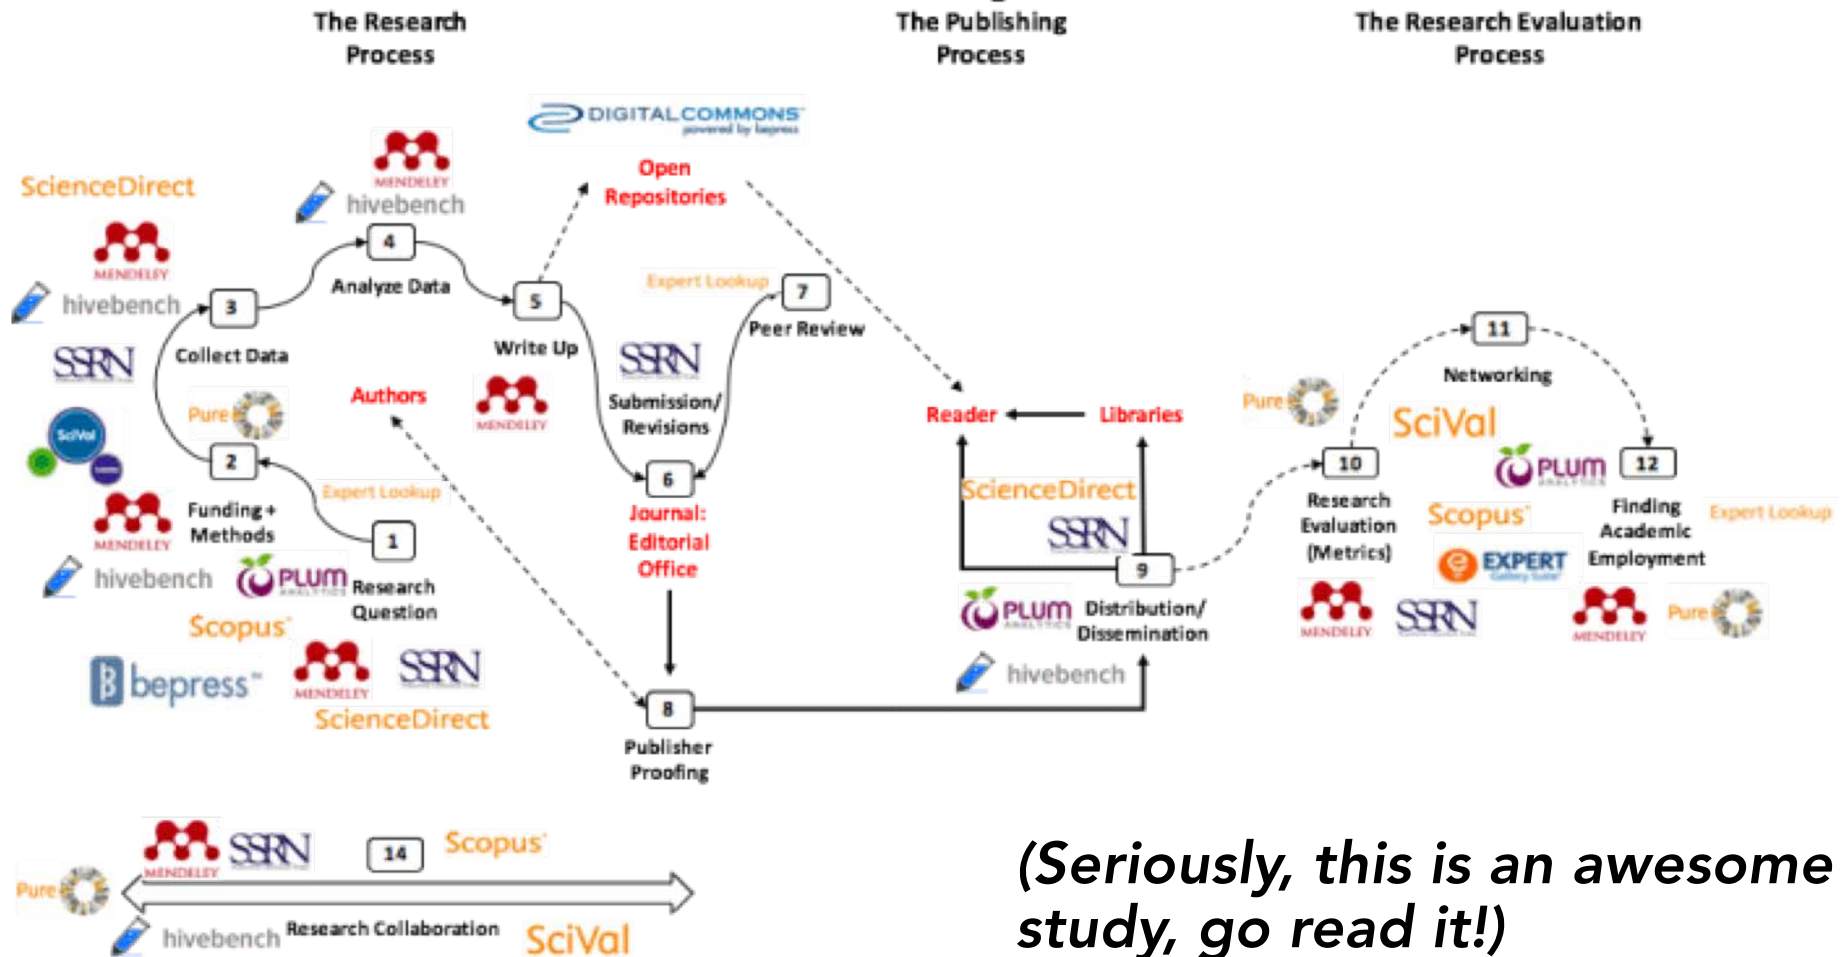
The Research Process

The Publishing Process

The Research Evaluation Process

DIGITALCOMMONS powered by bepress

Open Repositories

ScienceDirect

MENDELEY

hivebench

MENDELEY

hivebench

4

Analyze Data

3

Collect Data

5

Write Up

Expert Lookup

7

Peer Review

SSRN

SciVal

Pure

Authors

MENDELEY

SSRN

Submission/ Revisions

2

Expert Lookup

6

Journal: Editorial Office

Reader

Libraries

Pure

11

Networking

SciVal

10

Research Evaluation (Metrics)

PLUM ANALYTICS

12

Finding Academic Employment

Expert Lookup

Scopus

EXPERT

MENDELEY

SSRN

MENDELEY

Pure

MENDELEY

Funding + Methods

1

hivebench

PLUM ANALYTICS

Research Question

Scopus

bepress

MENDELEY

SSRN

ScienceDirect

ScienceDirect

SSRN

9

PLUM ANALYTICS

Distribution/ Dissemination

hivebench

8

Publisher Proofing

Pure

MENDELEY

SSRN

14

Scopus

hivebench

Research Collaboration

SciVal

(Seriously, this is an awesome study, go read it!)